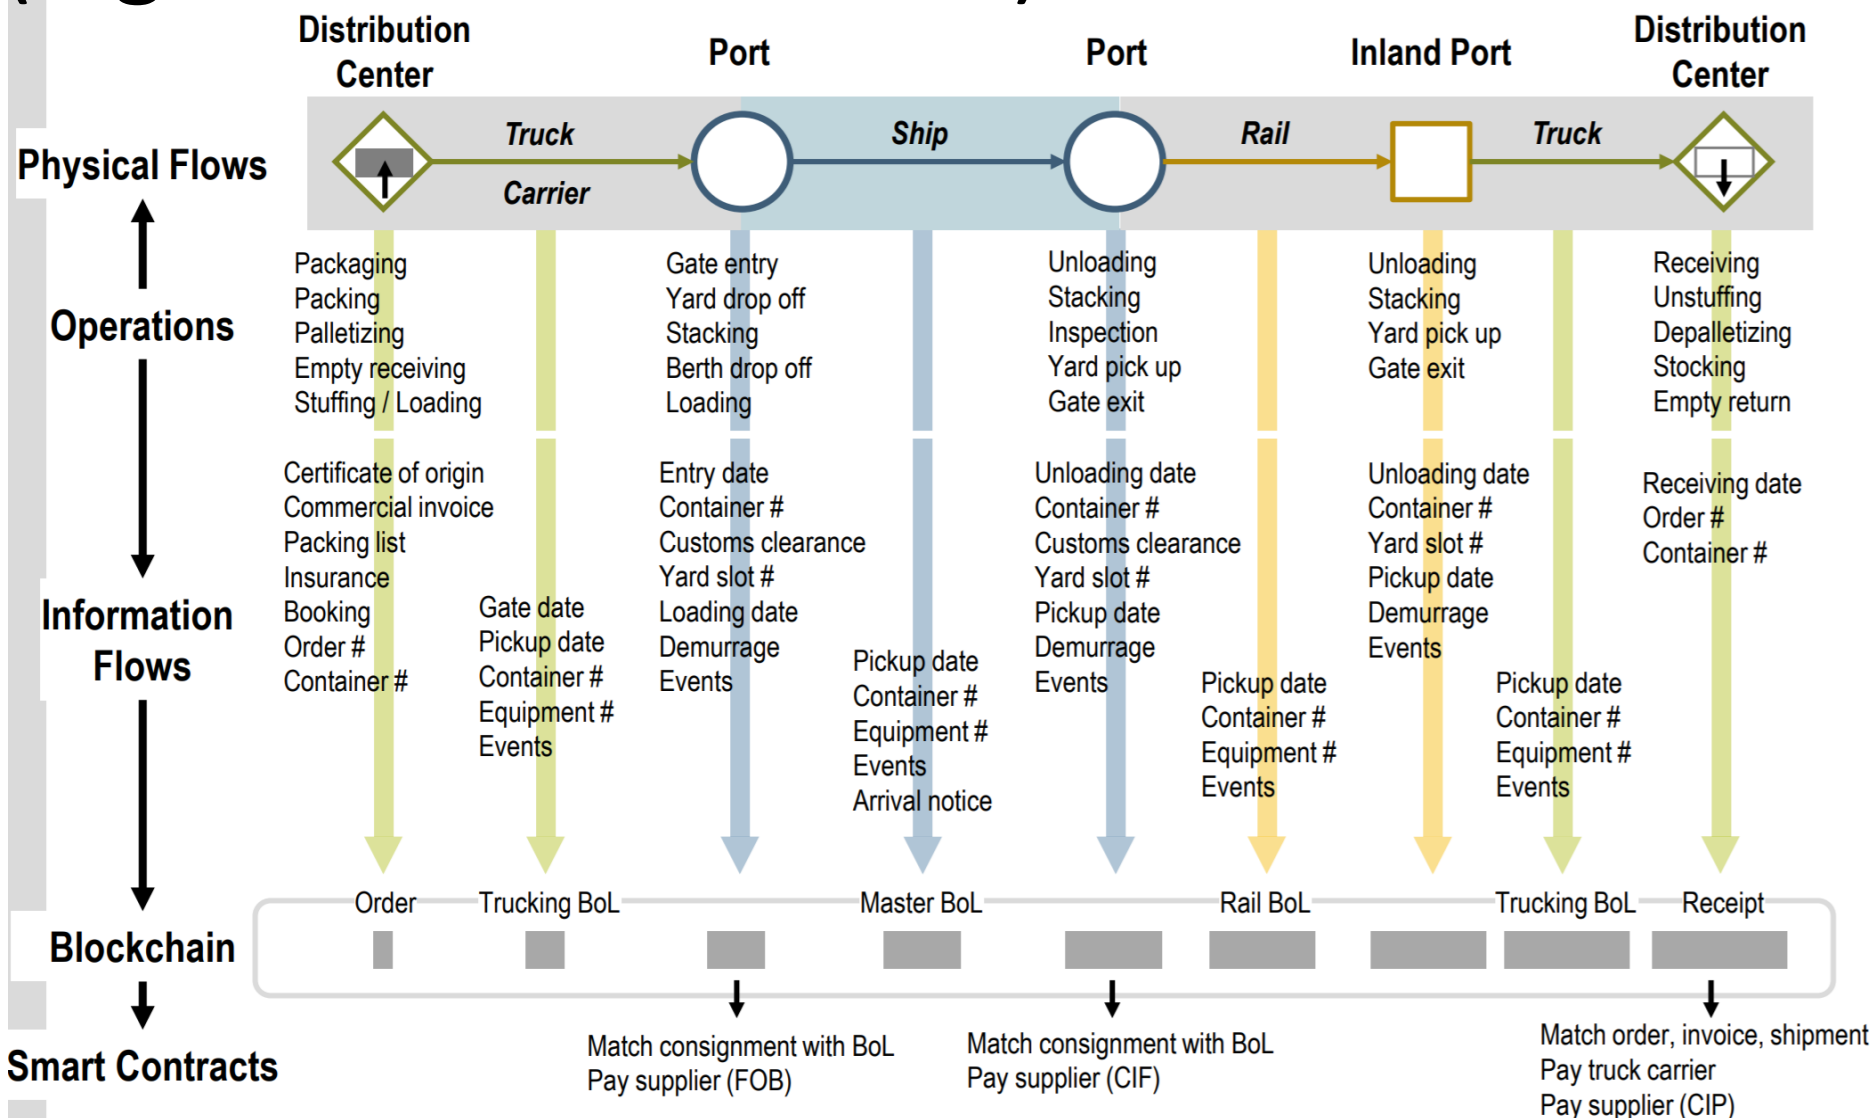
Distribution Center

Port

Port

Inland Port

Distribution Center

Physical Flows

Truck

Carrier

Ship

Rail

Truck

Operations

Packaging
Packing
Palletizing
Empty receiving
Stuffing / Loading

Gate entry
Yard drop off
Stacking
Berth drop off
Loading

Unloading
Stacking
Inspection
Yard pick up
Gate exit

Unloading
Stacking
Yard pick up
Gate exit

Receiving
Unstuffing
Depalletizing
Stocking
Empty return

Information Flows

Certificate of origin
Commercial invoice
Packing list
Insurance
Booking
Order #
Container #

Gate date
Pickup date
Container #
Equipment #
Events

Entry date
Container #
Customs clearance
Yard slot #
Loading date
Demurrage
Events

Pickup date
Container #
Equipment #
Events
Arrival notice

Unloading date
Container #
Customs clearance
Yard slot #
Pickup date
Demurrage
Events

Pickup date
Container #
Equipment #
Events

Unloading date
Container #
Yard slot #
Pickup date
Demurrage
Events

Pickup date
Container #
Equipment #
Events

Receiving date
Order #
Container #

Blockchain

Order

Trucking BoL

Master BoL

Rail BoL

Trucking BoL

Receipt

Smart Contracts

Match consignment with BoL
Pay supplier (FOB)

Match consignment with BoL
Pay supplier (CIF)

Match order, invoice, shipment
Pay truck carrier
Pay supplier (CIP)